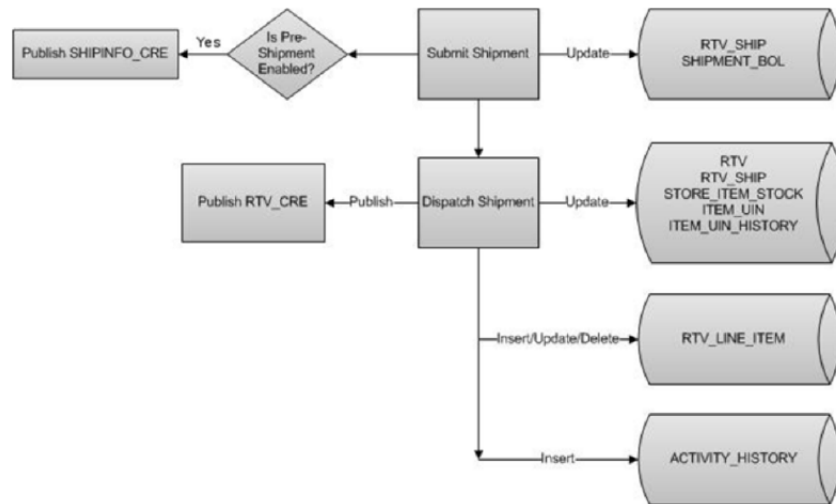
Publish SHIPINFO_CRE

Yes

Is Pre-Shipment Enabled?

Submit Shipment

Update

RTV_SHIP
SHIPMENT_BOL

Publish RTV_CRE

Publish

Dispatch Shipment

Update

RTV
RTV_SHIP
STORE_ITEM_STOCK
ITEM_UIN
ITEM_UIN_HISTORY

Insert/Update/Delete

RTV_LINE_ITEM

Insert

ACTIVITY_HISTORY